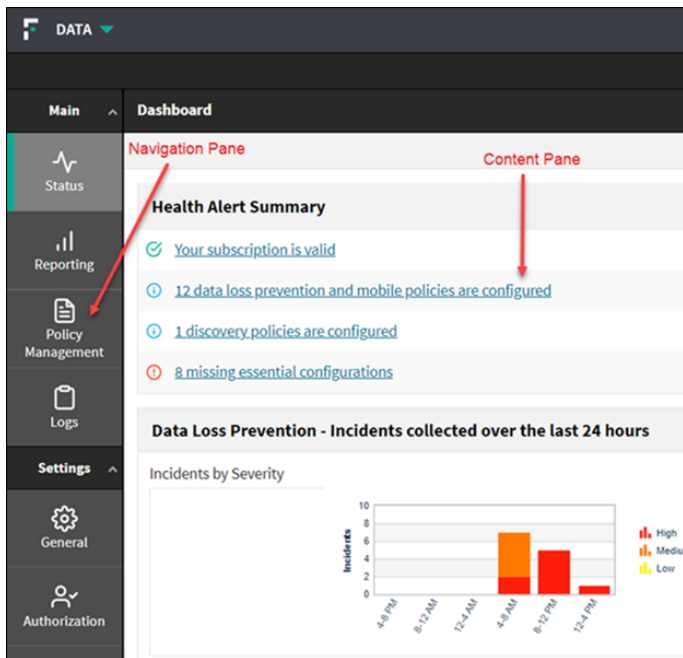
DATA

Main

Dashboard

Navigation Pane

Content Pane

Status

Health Alert Summary

Your subscription is valid

Reporting

12 data loss prevention and mobile policies are configured

Policy Management

1 discovery policies are configured

8 missing essential configurations

Logs

Data Loss Prevention - Incidents collected over the last 24 hours

Settings

Incidents by Severity

General

Authorization

10
8
6
4
2
0

Incidents

4-8 AM
8-12 AM
12-4 AM
4-8 PM
8-12 PM
12-4 PM

High
Mediu
Low